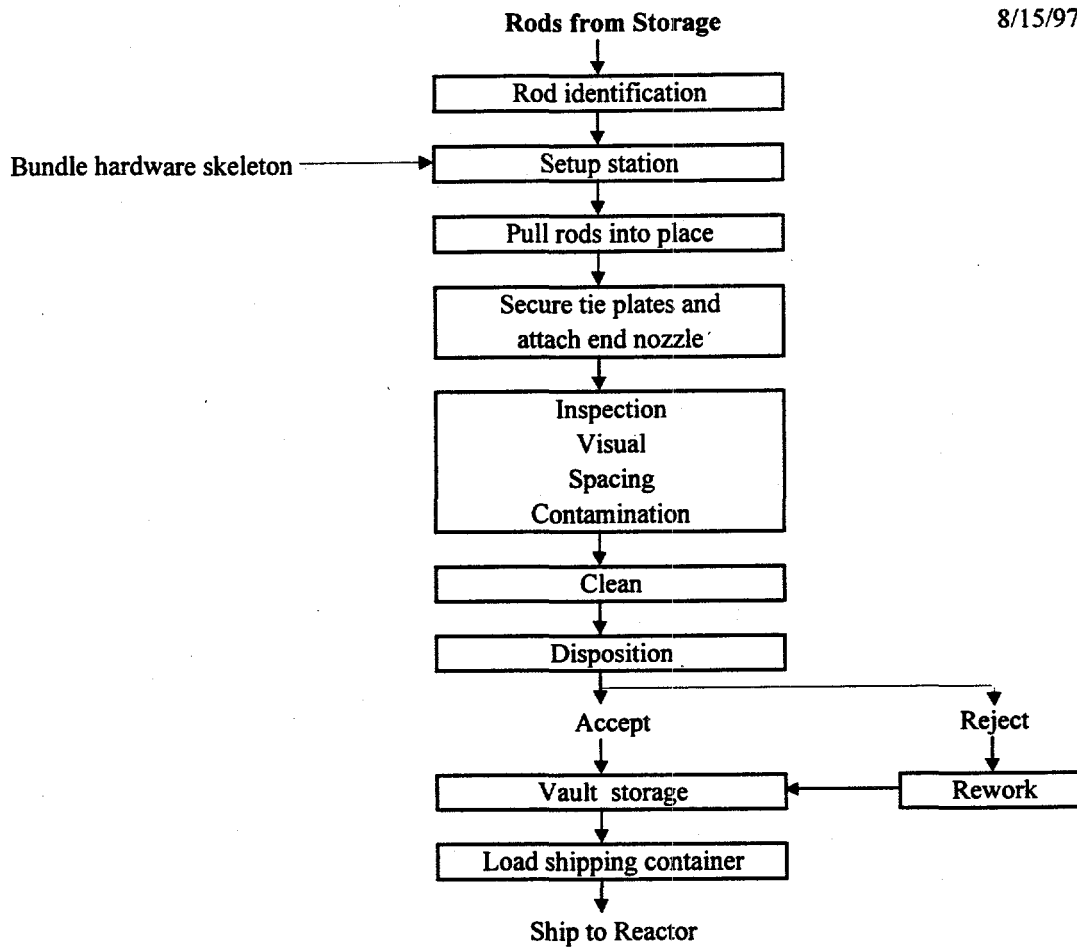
Rods from Storage

8/15/97

Rod identification

Bundle hardware skeleton

Setup station

Pull rods into place

Secure tie plates and attach end nozzle

Inspection
Visual
Spacing
Contamination

Clean

Disposition

Accept

Reject

Vault storage

Rework

Load shipping container

Ship to Reactor